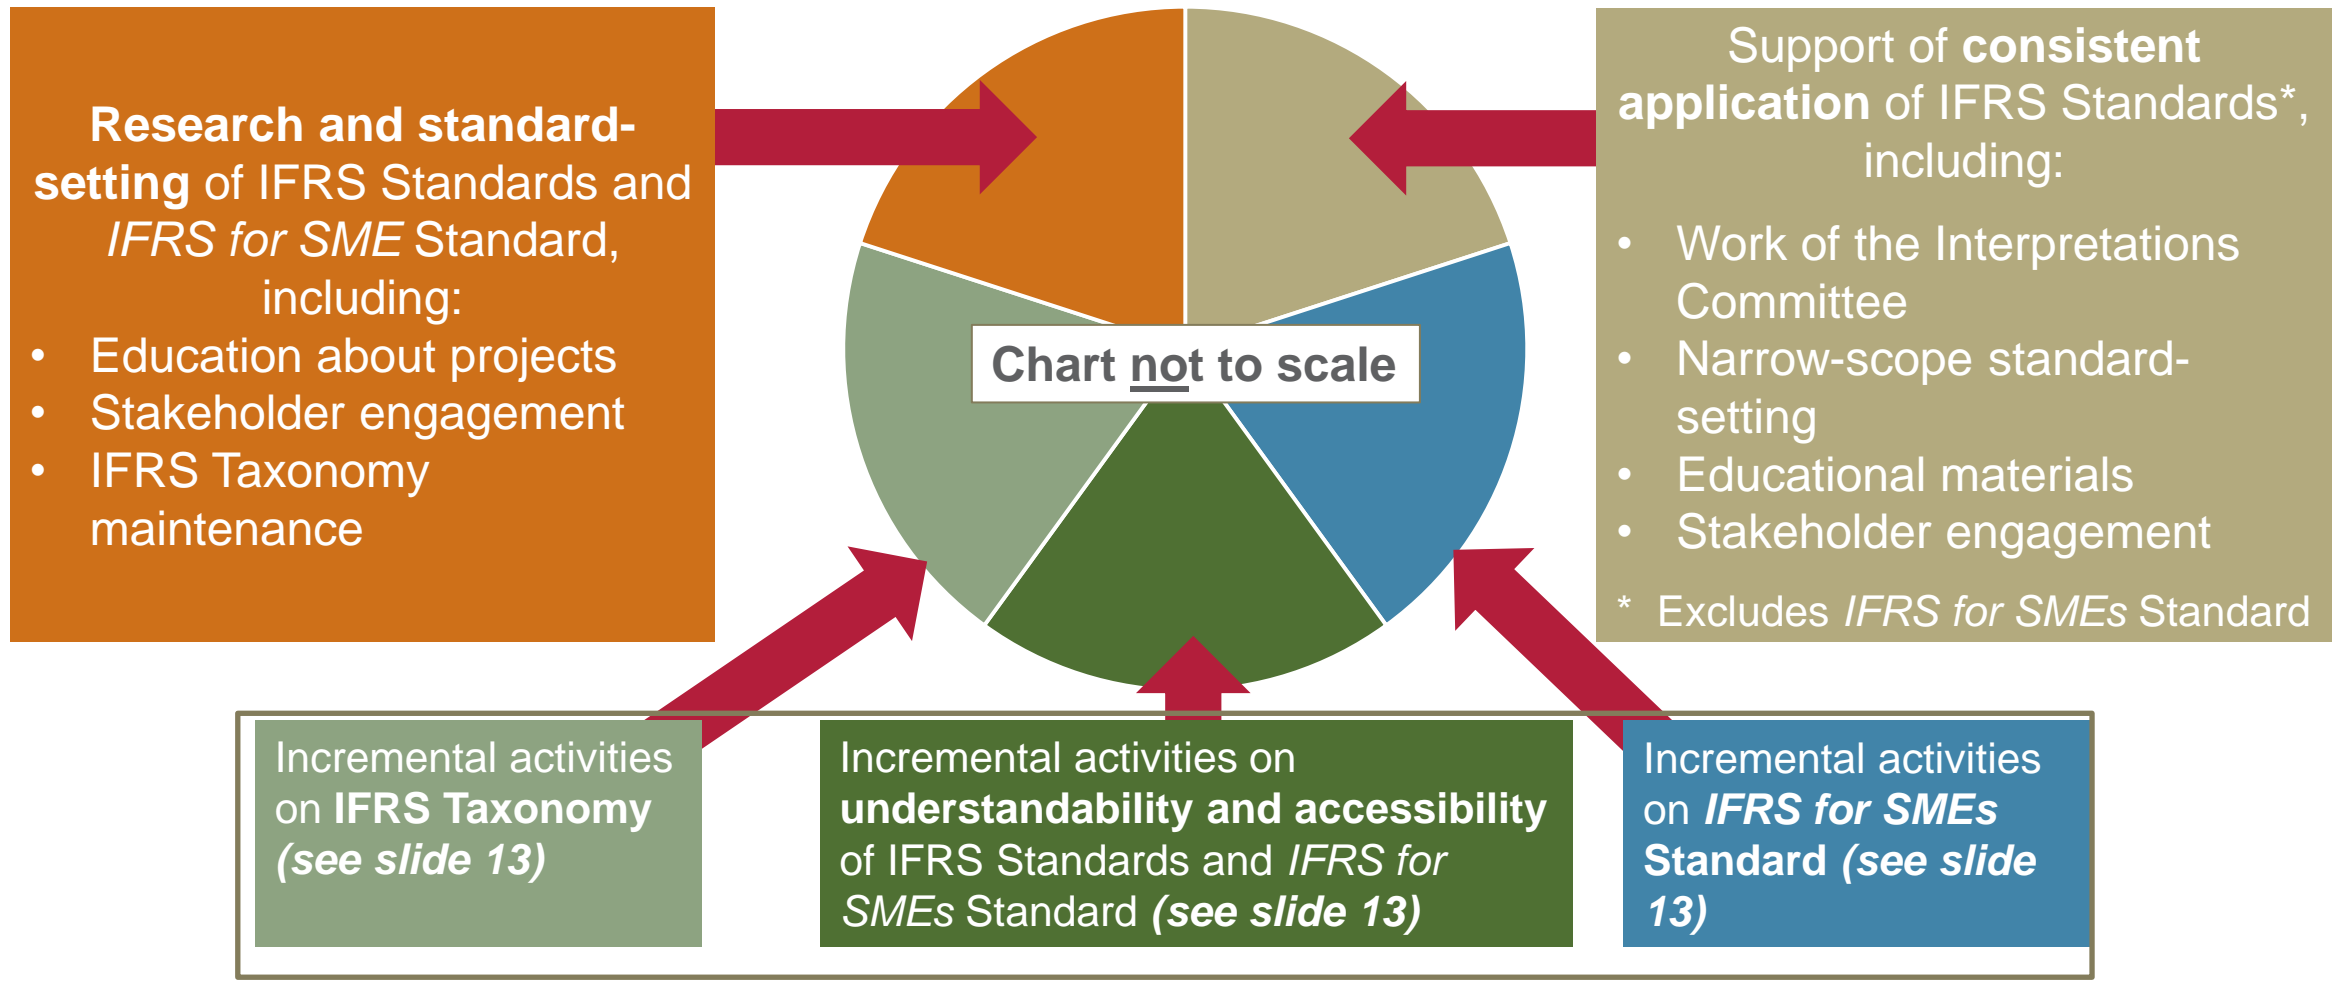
**Research and standard-setting** of IFRS Standards and *IFRS for SME* Standard, including:

- Education about projects
- Stakeholder engagement
- IFRS Taxonomy maintenance

Support of **consistent application** of IFRS Standards*, including:

- Work of the Interpretations Committee
- Narrow-scope standard-setting
- Educational materials
- Stakeholder engagement

\* Excludes *IFRS for SMEs* Standard

**Chart not to scale**

Incremental activities on **IFRS Taxonomy** ***(see slide 13)***

Incremental activities on **understandability and accessibility** of IFRS Standards and *IFRS for SMEs* Standard ***(see slide 13)***

Incremental activities on ***IFRS for SMEs*** **Standard** ***(see slide 13)***